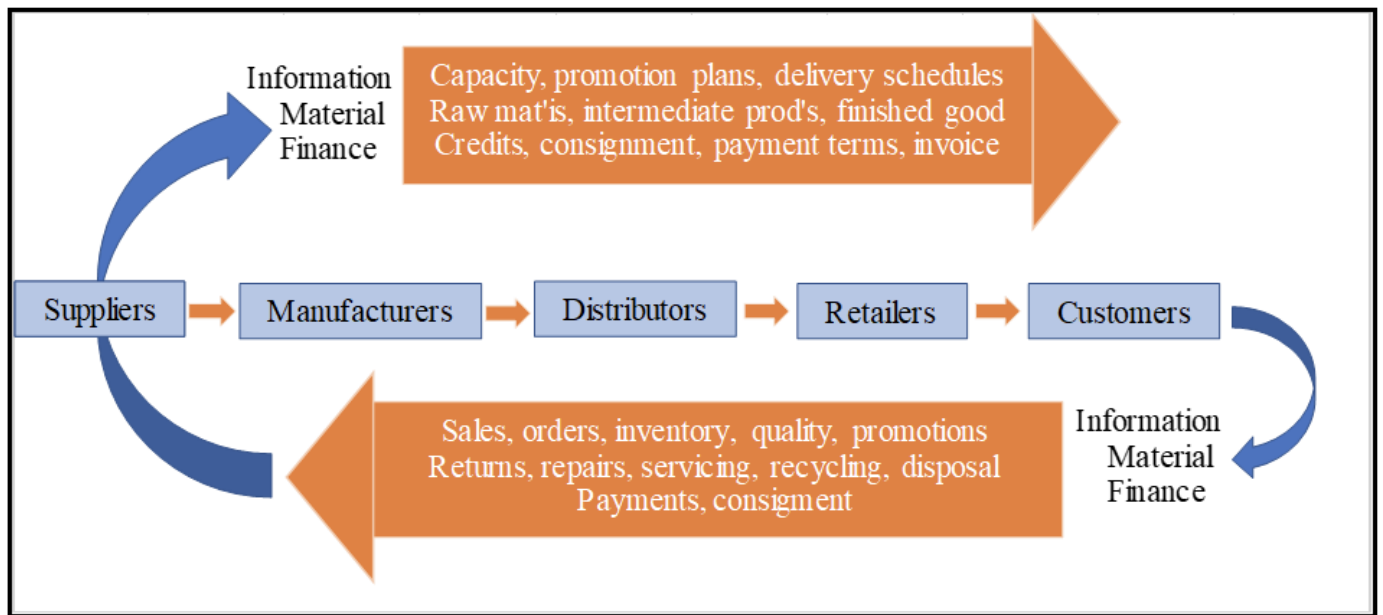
Information
Material
Finance

Capacity, promotion plans, delivery schedules
Raw mat'is, intermediate prod's, finished good
Credits, consignment, payment terms, invoice

Suppliers
Manufacturers
Distributors
Retailers
Customers

Sales, orders, inventory, quality, promotions
Returns, repairs, servicing, recycling, disposal
Payments, consigment

Information
Material
Finance